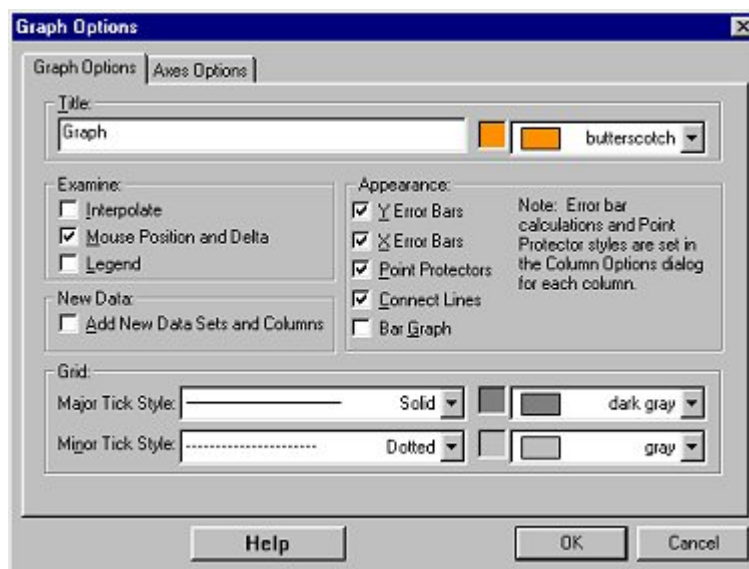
Graph Options

Graph Options | Axes Options

Title:

Graph

butterscotch

Examine:

Interpolate

Mouse Position and Delta

Legend

New Data:

Add New Data Sets and Columns

Appearance:

Y Error Bars

X Error Bars

Point Protectors

Connect Lines

Bar Graph

Note: Error bar calculations and Point Protector styles are set in the Column Options dialog for each column.

Grid:

Major Tick Style: Solid dark gray

Minor Tick Style: Dotted gray

Help

OK

Cancel